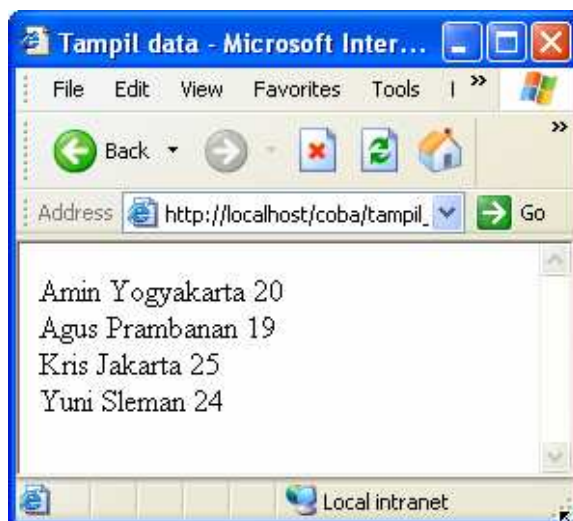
Tampil data - Microsoft Inter...

File Edit View Favorites Tools I »

Back

Address http://localhost/coba/tampil_ Go

Amin Yogyakarta 20
Agus Prambanan 19
Kris Jakarta 25
Yuni Sleman 24

Local intranet